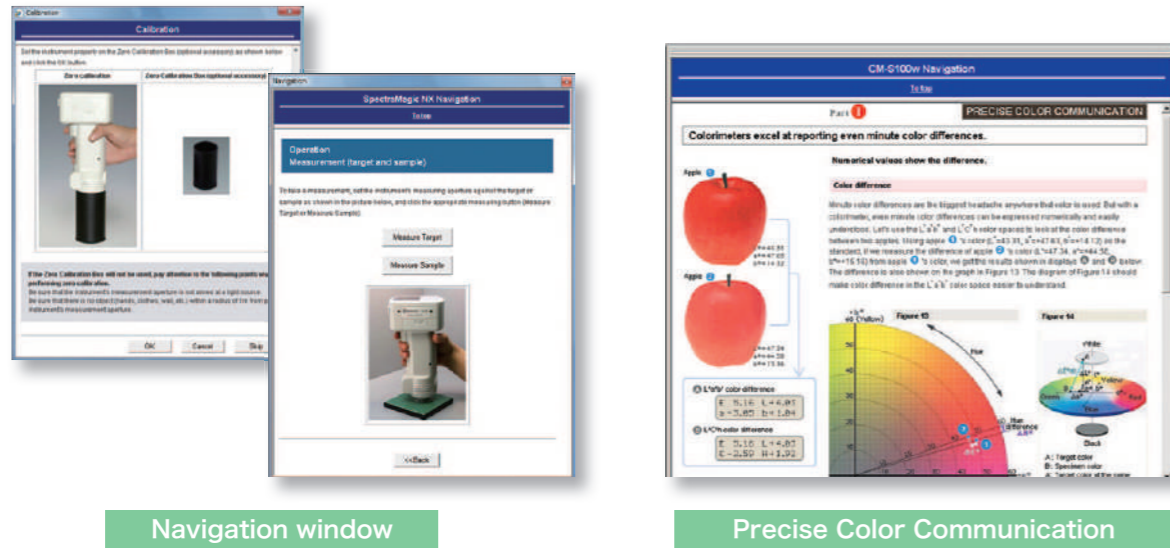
Calibration

Calibration

Set the instrument properly on the Zero Calibration Box (optional accessory) as shown below and click the OK button.

Zero calibration

Zero Calibration Box (optional accessory)

If the Zero Calibration Box will not be used, pay attention to the following points when performing zero calibration.
Be sure that the instrument's measurement aperture is not aimed at a light source.
Be sure that there is no object (hands, clothes, wall, etc.) within a radius of 1m from the instrument's measurement aperture.

OK Cancel Skip

Navigation

SpectraMagic NX Navigation

To top

Operation
Measurement (target and sample)

To take a measurement, set the instrument's measuring aperture against the target or sample as shown in the picture below, and click the appropriate measuring button (Measure Target or Measure Sample).

Measure Target

Measure Sample

<<Back

CM-S100w Navigation

To top

Part 1

PRECISE COLOR COMMUNICATION

Colorimeters excel at reporting even minute color differences.

Numerical values show the difference.

Color difference

Minute color differences are the biggest headache anywhere that color is used. But with a colorimeter, even minute color differences can be expressed numerically and easily understood. Let's use the L*a*b* and L*C*h color spaces to look at the color difference between two apples. Using apple 1 's color (L*=43.31, a*=47.63, b*=14.12) as the standard, if we measure the difference of apple 2 's color (L*=47.34, a*=44.50, b*=15.16) from apple 1 's color, we get the results shown in displays A and B below. The difference is also shown on the graph in Figure 13. The diagram of Figure 14 should make color difference in the L*a*b* color space easier to understand.

Apple 1

Apple 2

L*=43.31
a*=47.63
b*=14.12

L*=47.34
a*=44.50
b*=15.16

A L*a*b* color difference
E 5.16 L+4.03
a-3.13 b+1.04

B L*C*h color difference
E 5.16 L+4.03
C-2.59 H+1.92

Figure 13

Figure 14

Hue

White

Black

A: Target color
B: Specimen color

Navigation window

Precise Color Communication